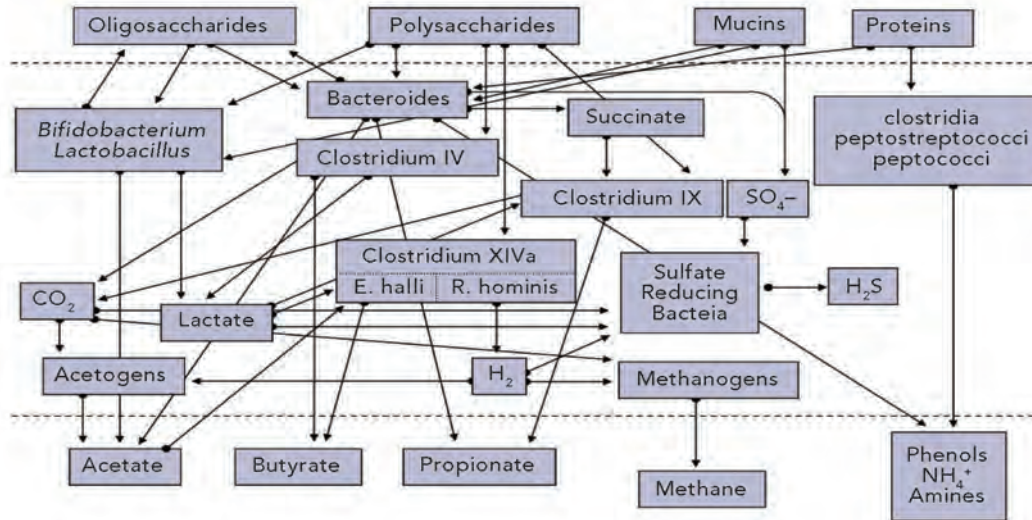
Oligosaccharides

Polysaccharides

Mucins

Proteins

Bacteroides

Bifidobacterium
Lactobacillus

Succinate

clostridia
peptostreptococci
peptococci

Clostridium IV

Clostridium IX

$SO_4$–

Clostridium XIVa

E. halli

R. hominis

Sulfate
Reducing
Bacteia

$H_2S$

$CO_2$

Lactate

Acetogens

$H_2$

Methanogens

Acetate

Butyrate

Propionate

Methane

Phenols
$NH_4^+$
Amines